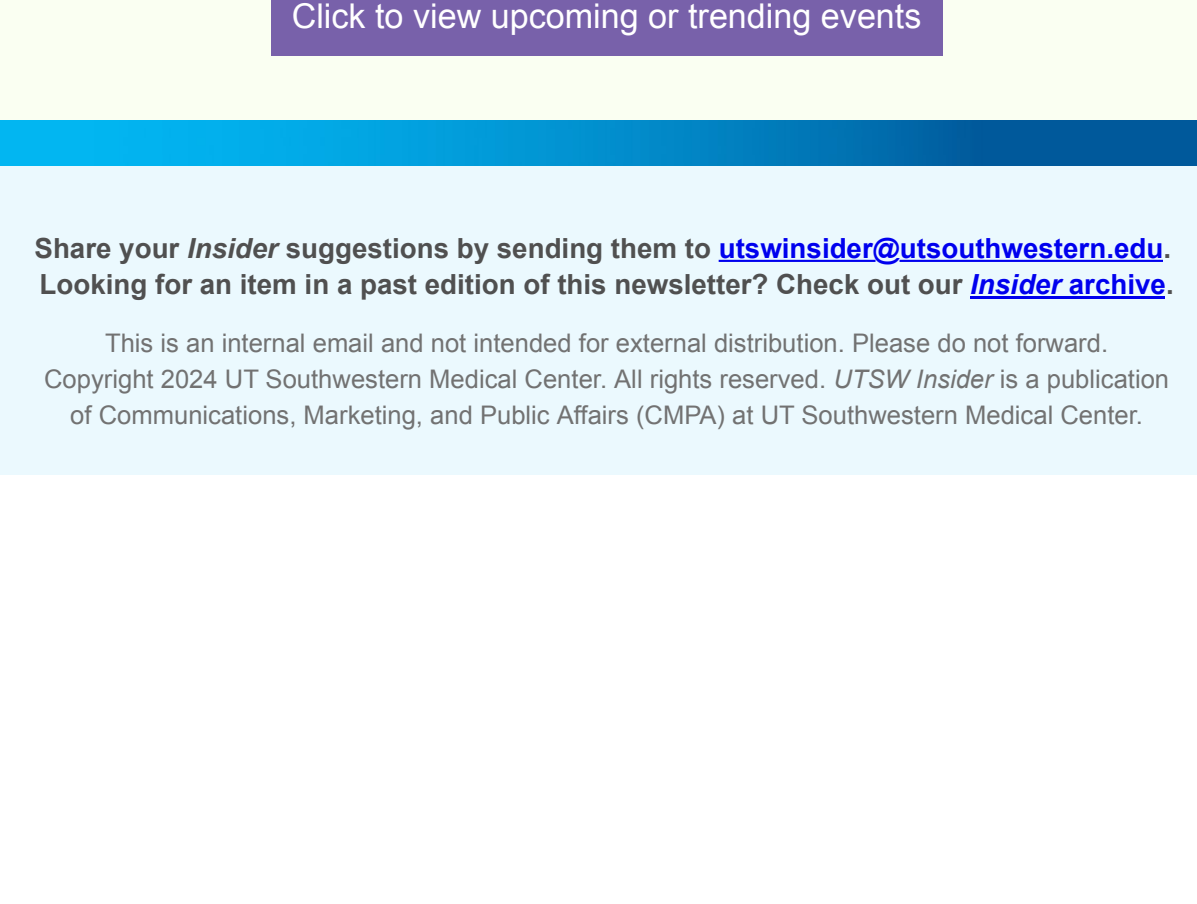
Click to view upcoming or trending events

Share your Insider suggestions by sending them to utswinsider@utsouthwestern.edu. Looking for an item in a past edition of this newsletter? Check out our Insider archive.

This is an internal email and not intended for external distribution. Please do not forward. Copyright 2024 UT Southwestern Medical Center. All rights reserved. UTSW Insider is a publication of Communications, Marketing, and Public Affairs (CMPA) at UT Southwestern Medical Center.